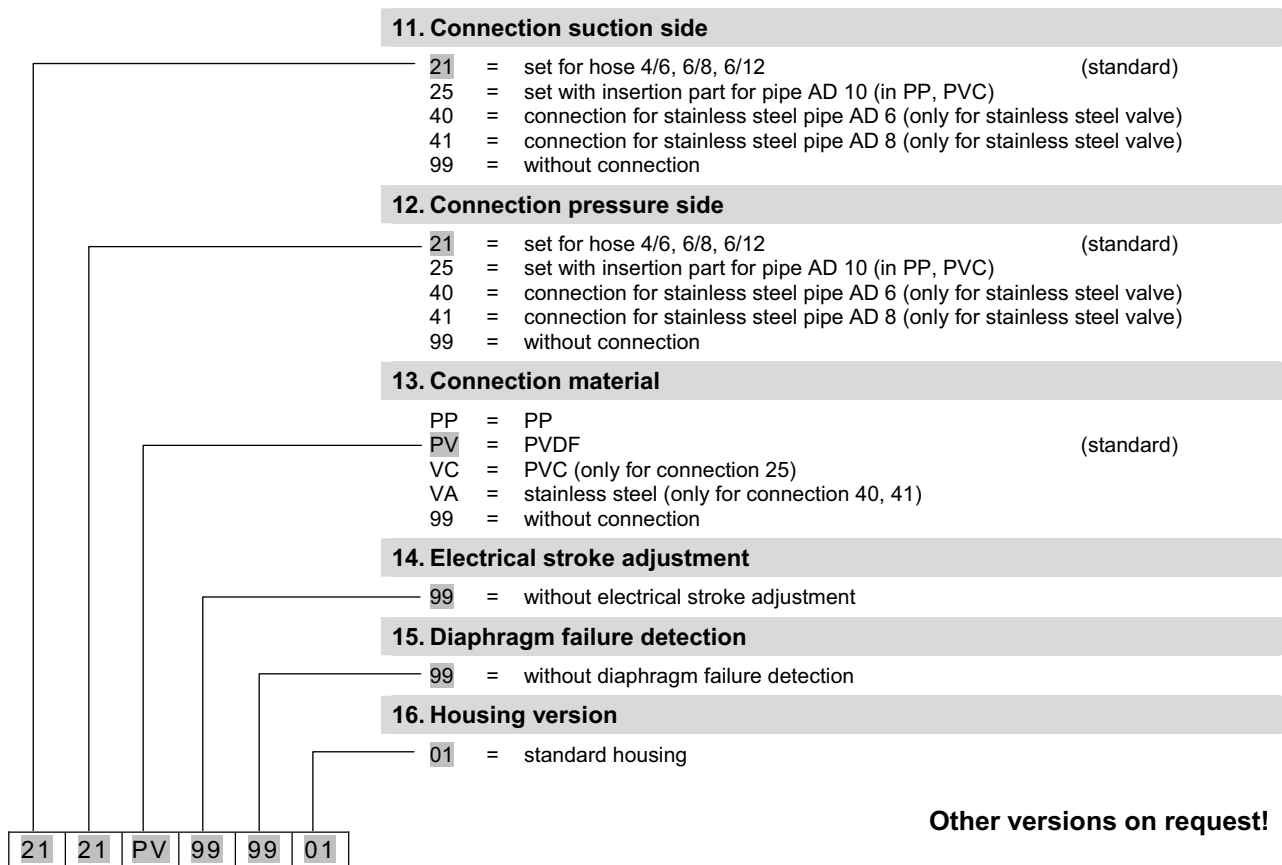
**11. Connection suction side**

21 = set for hose 4/6, 6/8, 6/12 (standard)
25 = set with insertion part for pipe AD 10 (in PP, PVC)
40 = connection for stainless steel pipe AD 6 (only for stainless steel valve)
41 = connection for stainless steel pipe AD 8 (only for stainless steel valve)
99 = without connection

**12. Connection pressure side**

21 = set for hose 4/6, 6/8, 6/12 (standard)
25 = set with insertion part for pipe AD 10 (in PP, PVC)
40 = connection for stainless steel pipe AD 6 (only for stainless steel valve)
41 = connection for stainless steel pipe AD 8 (only for stainless steel valve)
99 = without connection

**13. Connection material**

PP = PP
PV = PVDF (standard)
VC = PVC (only for connection 25)
VA = stainless steel (only for connection 40, 41)
99 = without connection

**14. Electrical stroke adjustment**

99 = without electrical stroke adjustment

**15. Diaphragm failure detection**

99 = without diaphragm failure detection

**16. Housing version**

01 = standard housing

**Other versions on request!**

| 21 | 21 | PV | 99 | 99 | 01 |
|---|---|---|---|---|---|